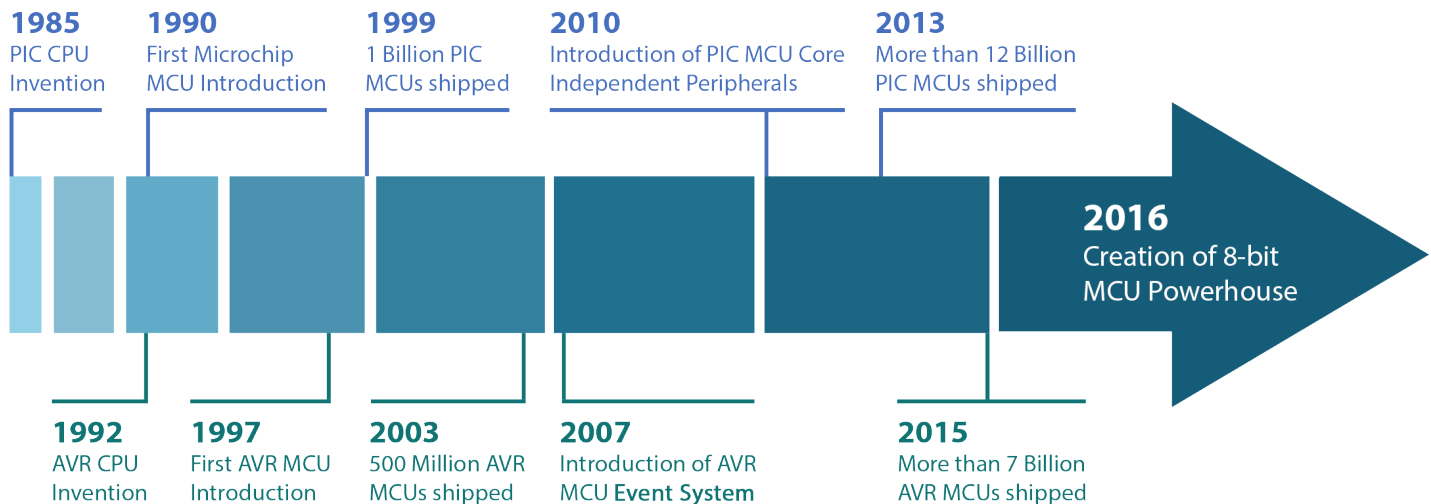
1985
PIC CPU Invention

1990
First Microchip MCU Introduction

1999
1 Billion PIC MCUs shipped

2010
Introduction of PIC MCU Core Independent Peripherals

2013
More than 12 Billion PIC MCUs shipped

2016
Creation of 8-bit MCU Powerhouse

1992
AVR CPU Invention

1997
First AVR MCU Introduction

2003
500 Million AVR MCUs shipped

2007
Introduction of AVR MCU Event System

2015
More than 7 Billion AVR MCUs shipped